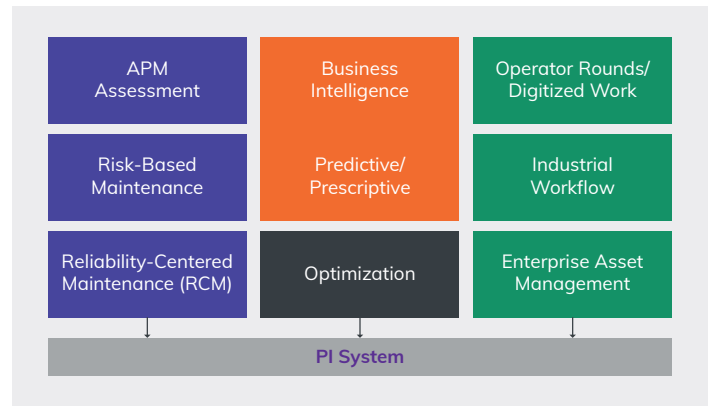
APM Assessment

Risk-Based Maintenance

Reliability-Centered Maintenance (RCM)

Business Intelligence

Predictive/ Prescriptive

Optimization

Operator Rounds/ Digitized Work

Industrial Workflow

Enterprise Asset Management

PI System